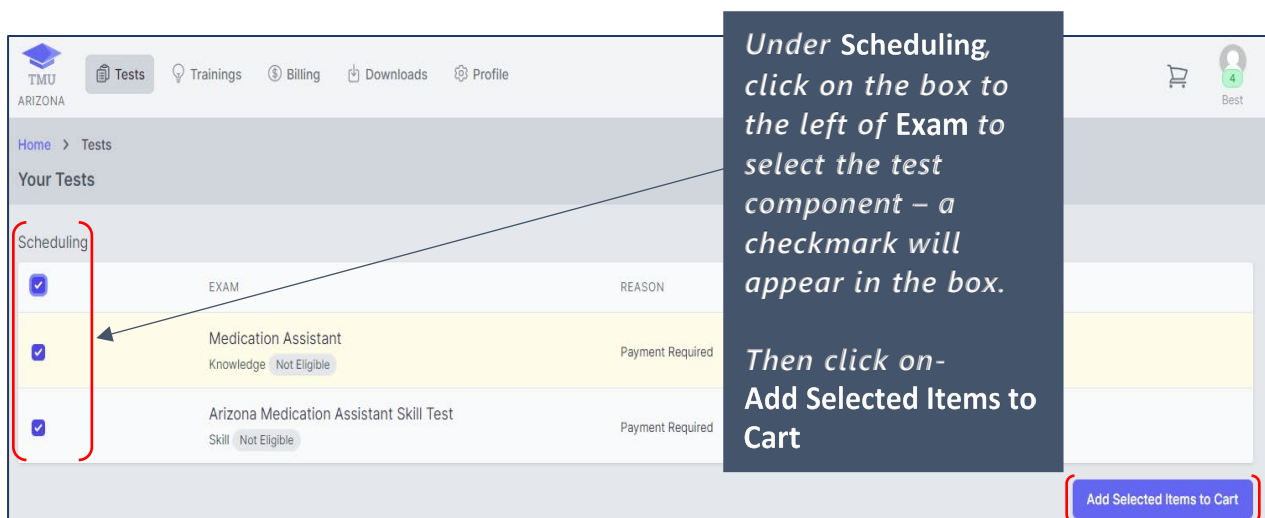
TMU
ARIZONA

Tests Trainings Billing Downloads Profile

4
Best

Home > Tests

Your Tests

Scheduling

| | EXAM | REASON |
|---|---|---|
| ☑ | Medication Assistant<br>Knowledge Not Eligible | Payment Required |
| ☑ | Arizona Medication Assistant Skill Test<br>Skill Not Eligible | Payment Required |

Under Scheduling, click on the box to the left of Exam to select the test component – a checkmark will appear in the box.

Then click on-
Add Selected Items to Cart

Add Selected Items to Cart